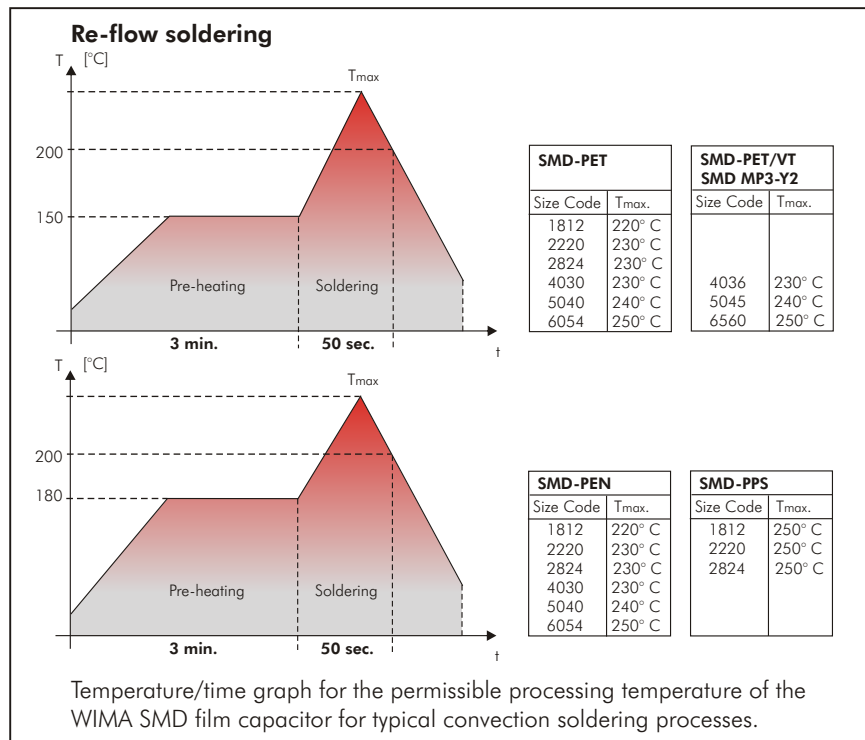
**Re-flow soldering**

T [°C]

Tmax

200

150

Pre-heating

Soldering

3 min.

50 sec.

t

| SMD-PET | |
|---|---|
| Size Code | Tmax. |
| 1812 | 220° C |
| 2220 | 230° C |
| 2824 | 230° C |
| 4030 | 230° C |
| 5040 | 240° C |
| 6054 | 250° C |

| SMD-PET/VT SMD MP3-Y2 | |
|---|---|
| Size Code | Tmax. |
| 4036 | 230° C |
| 5045 | 240° C |
| 6560 | 250° C |

T [°C]

Tmax

200

180

Pre-heating

Soldering

3 min.

50 sec.

t

| SMD-PEN | |
|---|---|
| Size Code | Tmax. |
| 1812 | 220° C |
| 2220 | 230° C |
| 2824 | 230° C |
| 4030 | 230° C |
| 5040 | 240° C |
| 6054 | 250° C |

| SMD-PPS | |
|---|---|
| Size Code | Tmax. |
| 1812 | 250° C |
| 2220 | 250° C |
| 2824 | 250° C |

Temperature/time graph for the permissible processing temperature of the WIMA SMD film capacitor for typical convection soldering processes.